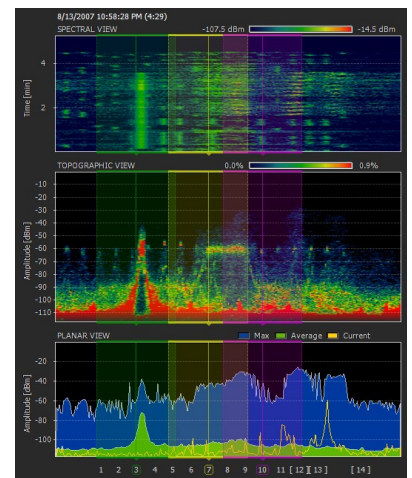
8/13/2007 10:58:28 PM (4:29)

SPECTRAL VIEW -107.5 dBm -14.5 dBm

Time [min]
4
2

TOPOGRAPHIC VIEW 0.0% 0.9%

Amplitude [dBm]
-10
-20
-30
-40
-50
-60
-70
-80
-90
-100
-110

PLANAR VIEW Max Average Current

Amplitude [dBm]
-20
-40
-60
-80
-100

1 2 3 4 5 6 7 8 9 10 11 [ 12 ][ 13 ] [ 14 ]